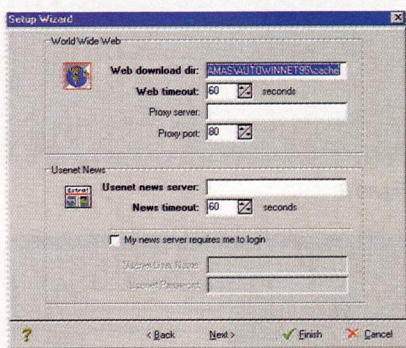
Setup Wizard

World Wide Web

Web download dir: AMAS\AUTOWINNET95\cache

Web timeout: 60 seconds

Proxy server:

Proxy port: 80

Usenet News

Usenet news server:

News timeout: 60 seconds

My news server requires me to login

Usenet User Name

Usenet Password

?

< Back

Next >

Finish

Cancel